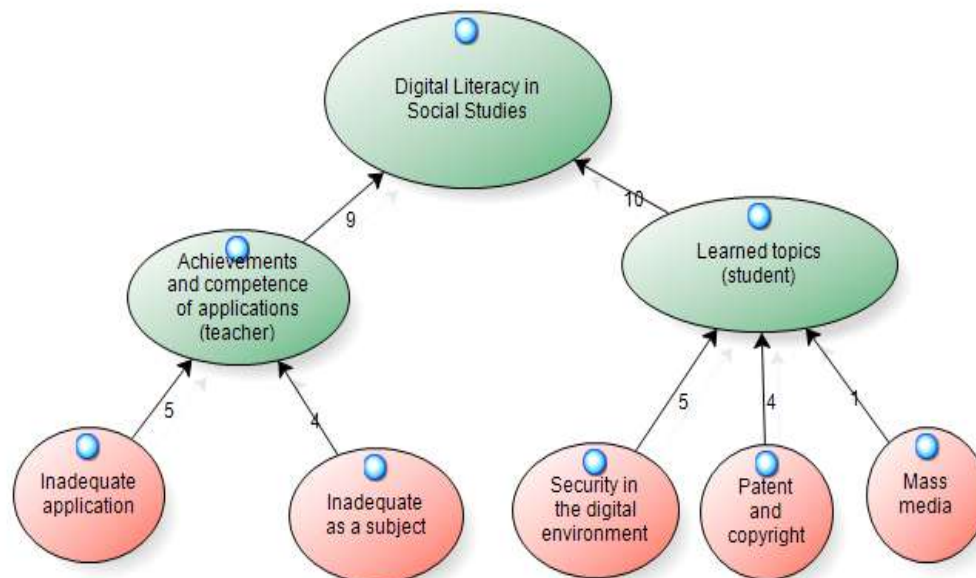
Digital Literacy in Social Studies

9

10

Achievements and competence of applications (teacher)

Learned topics (student)

5

4

5

4

1

Inadequate application

Inadequate as a subject

Security in the digital environment

Patent and copyright

Mass media